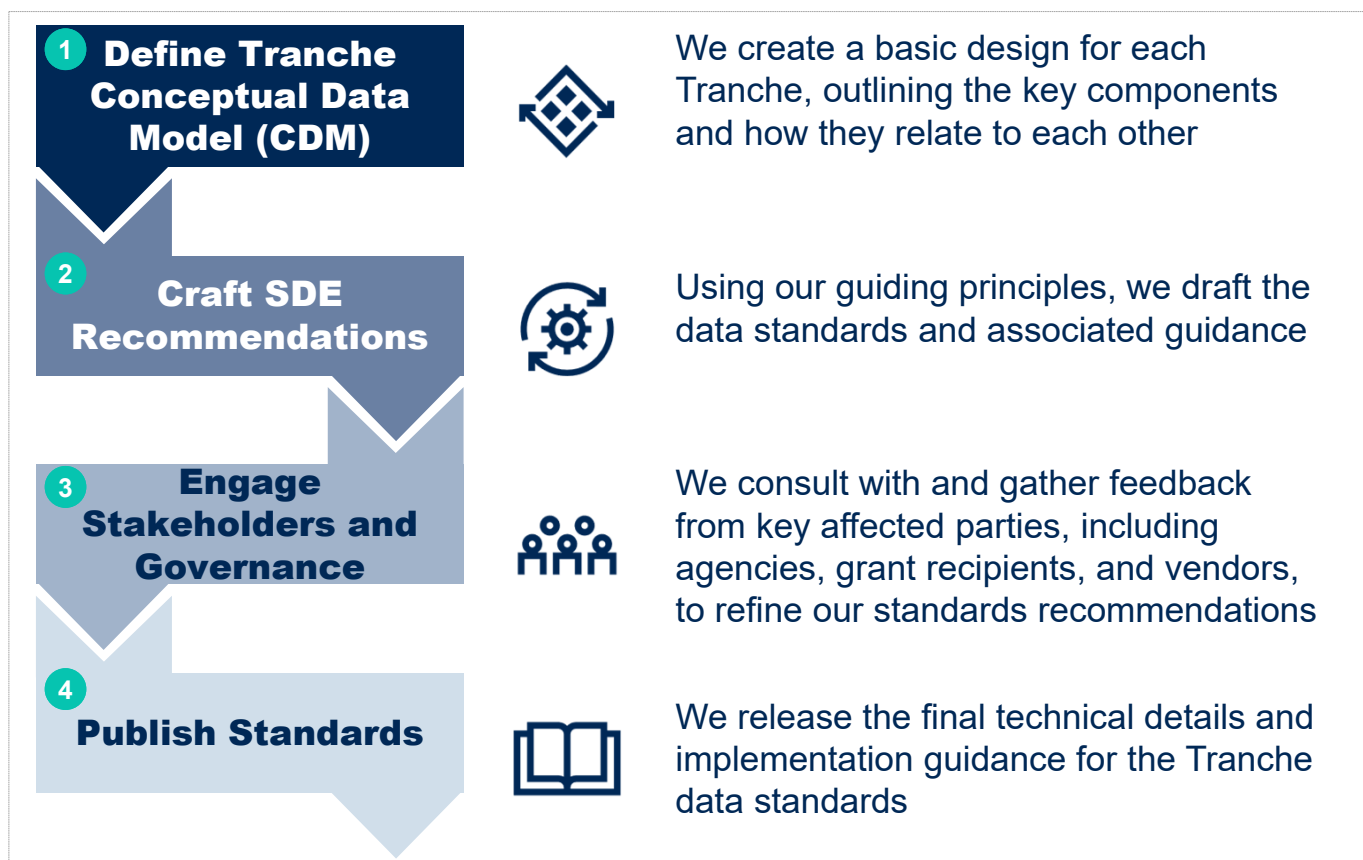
1 Define Tranche Conceptual Data Model (CDM)

We create a basic design for each Tranche, outlining the key components and how they relate to each other

2 Craft SDE Recommendations

Using our guiding principles, we draft the data standards and associated guidance

3 Engage Stakeholders and Governance

We consult with and gather feedback from key affected parties, including agencies, grant recipients, and vendors, to refine our standards recommendations

4 Publish Standards

We release the final technical details and implementation guidance for the Tranche data standards